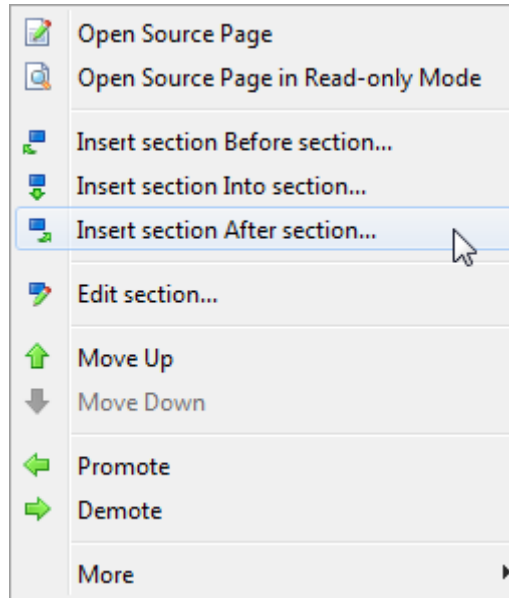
Open Source Page
Open Source Page in Read-only Mode

Insert section Before section...
Insert section Into section...
Insert section After section...

Edit section...

Move Up
Move Down

Promote
Demote

More